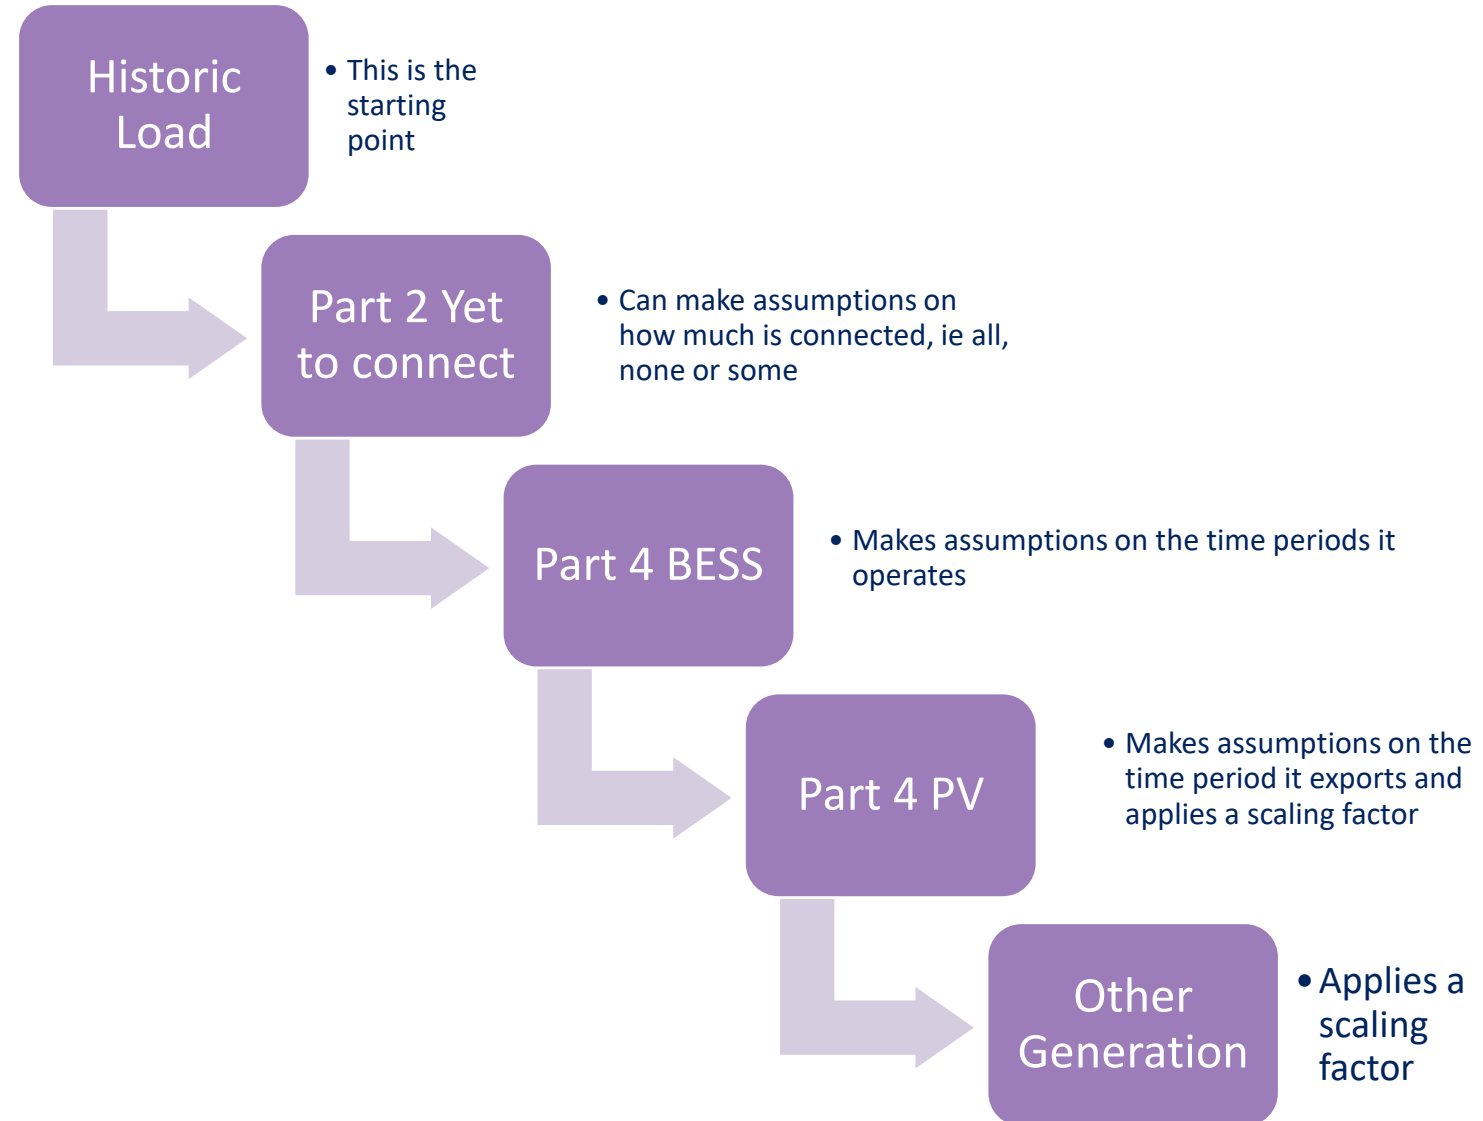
Historic Load

• This is the starting point

Part 2 Yet to connect

• Can make assumptions on how much is connected, ie all, none or some

Part 4 BESS

• Makes assumptions on the time periods it operates

Part 4 PV

• Makes assumptions on the time period it exports and applies a scaling factor

Other Generation

• Applies a scaling factor